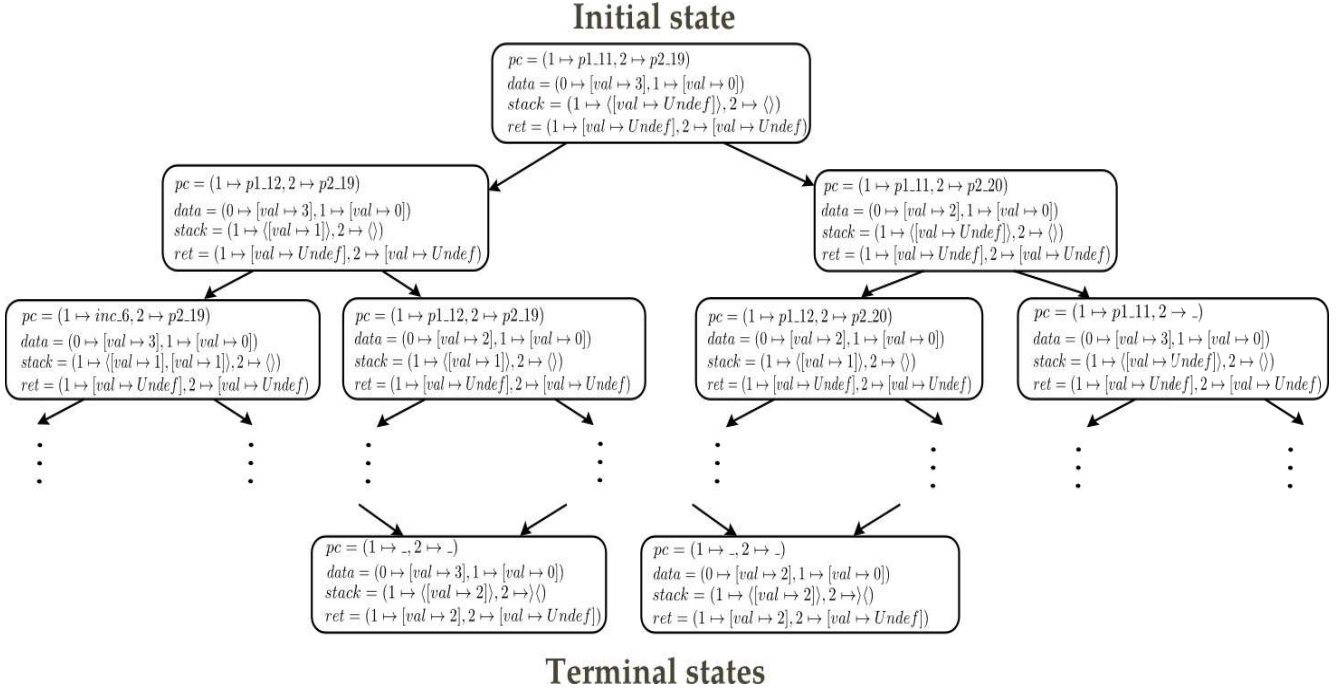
Initial state

$pc = (1 \mapsto p1\_11, 2 \mapsto p2\_19)$
$data = (0 \mapsto [val \mapsto 3], 1 \mapsto [val \mapsto 0])$
$stack = (1 \mapsto \langle [val \mapsto Undef] \rangle, 2 \mapsto \langle \rangle)$
$ret = (1 \mapsto [val \mapsto Undef], 2 \mapsto [val \mapsto Undef])$

$pc = (1 \mapsto p1\_12, 2 \mapsto p2\_19)$
$data = (0 \mapsto [val \mapsto 3], 1 \mapsto [val \mapsto 0])$
$stack = (1 \mapsto \langle [val \mapsto 1] \rangle, 2 \mapsto \langle \rangle)$
$ret = (1 \mapsto [val \mapsto Undef], 2 \mapsto [val \mapsto Undef])$

$pc = (1 \mapsto p1\_11, 2 \mapsto p2\_20)$
$data = (0 \mapsto [val \mapsto 2], 1 \mapsto [val \mapsto 0])$
$stack = (1 \mapsto \langle [val \mapsto Undef] \rangle, 2 \mapsto \langle \rangle)$
$ret = (1 \mapsto [val \mapsto Undef], 2 \mapsto [val \mapsto Undef])$

$pc = (1 \mapsto inc\_6, 2 \mapsto p2\_19)$
$data = (0 \mapsto [val \mapsto 3], 1 \mapsto [val \mapsto 0])$
$stack = (1 \mapsto \langle [val \mapsto 1], [val \mapsto 1] \rangle, 2 \mapsto \langle \rangle)$
$ret = (1 \mapsto [val \mapsto Undef], 2 \mapsto [val \mapsto Undef])$

$pc = (1 \mapsto p1\_12, 2 \mapsto p2\_19)$
$data = (0 \mapsto [val \mapsto 2], 1 \mapsto [val \mapsto 0])$
$stack = (1 \mapsto \langle [val \mapsto 1] \rangle, 2 \mapsto \langle \rangle)$
$ret = (1 \mapsto [val \mapsto Undef], 2 \mapsto [val \mapsto Undef])$

$pc = (1 \mapsto p1\_12, 2 \mapsto p2\_20)$
$data = (0 \mapsto [val \mapsto 2], 1 \mapsto [val \mapsto 0])$
$stack = (1 \mapsto \langle [val \mapsto 1] \rangle, 2 \mapsto \langle \rangle)$
$ret = (1 \mapsto [val \mapsto Undef], 2 \mapsto [val \mapsto Undef])$

$pc = (1 \mapsto p1\_11, 2 \rightarrow \_)$
$data = (0 \mapsto [val \mapsto 3], 1 \mapsto [val \mapsto 0])$
$stack = (1 \mapsto \langle [val \mapsto Undef] \rangle, 2 \mapsto \langle \rangle)$
$ret = (1 \mapsto [val \mapsto Undef], 2 \mapsto [val \mapsto Undef])$

$pc = (1 \mapsto \_, 2 \mapsto \_)$
$data = (0 \mapsto [val \mapsto 3], 1 \mapsto [val \mapsto 0])$
$stack = (1 \mapsto \langle [val \mapsto 2] \rangle, 2 \mapsto \rangle \langle)$
$ret = (1 \mapsto [val \mapsto 2], 2 \mapsto [val \mapsto Undef])$

$pc = (1 \mapsto \_, 2 \mapsto \_)$
$data = (0 \mapsto [val \mapsto 2], 1 \mapsto [val \mapsto 0])$
$stack = (1 \mapsto \langle [val \mapsto 2] \rangle, 2 \mapsto \rangle \langle)$
$ret = (1 \mapsto [val \mapsto 2], 2 \mapsto [val \mapsto Undef])$

Terminal states